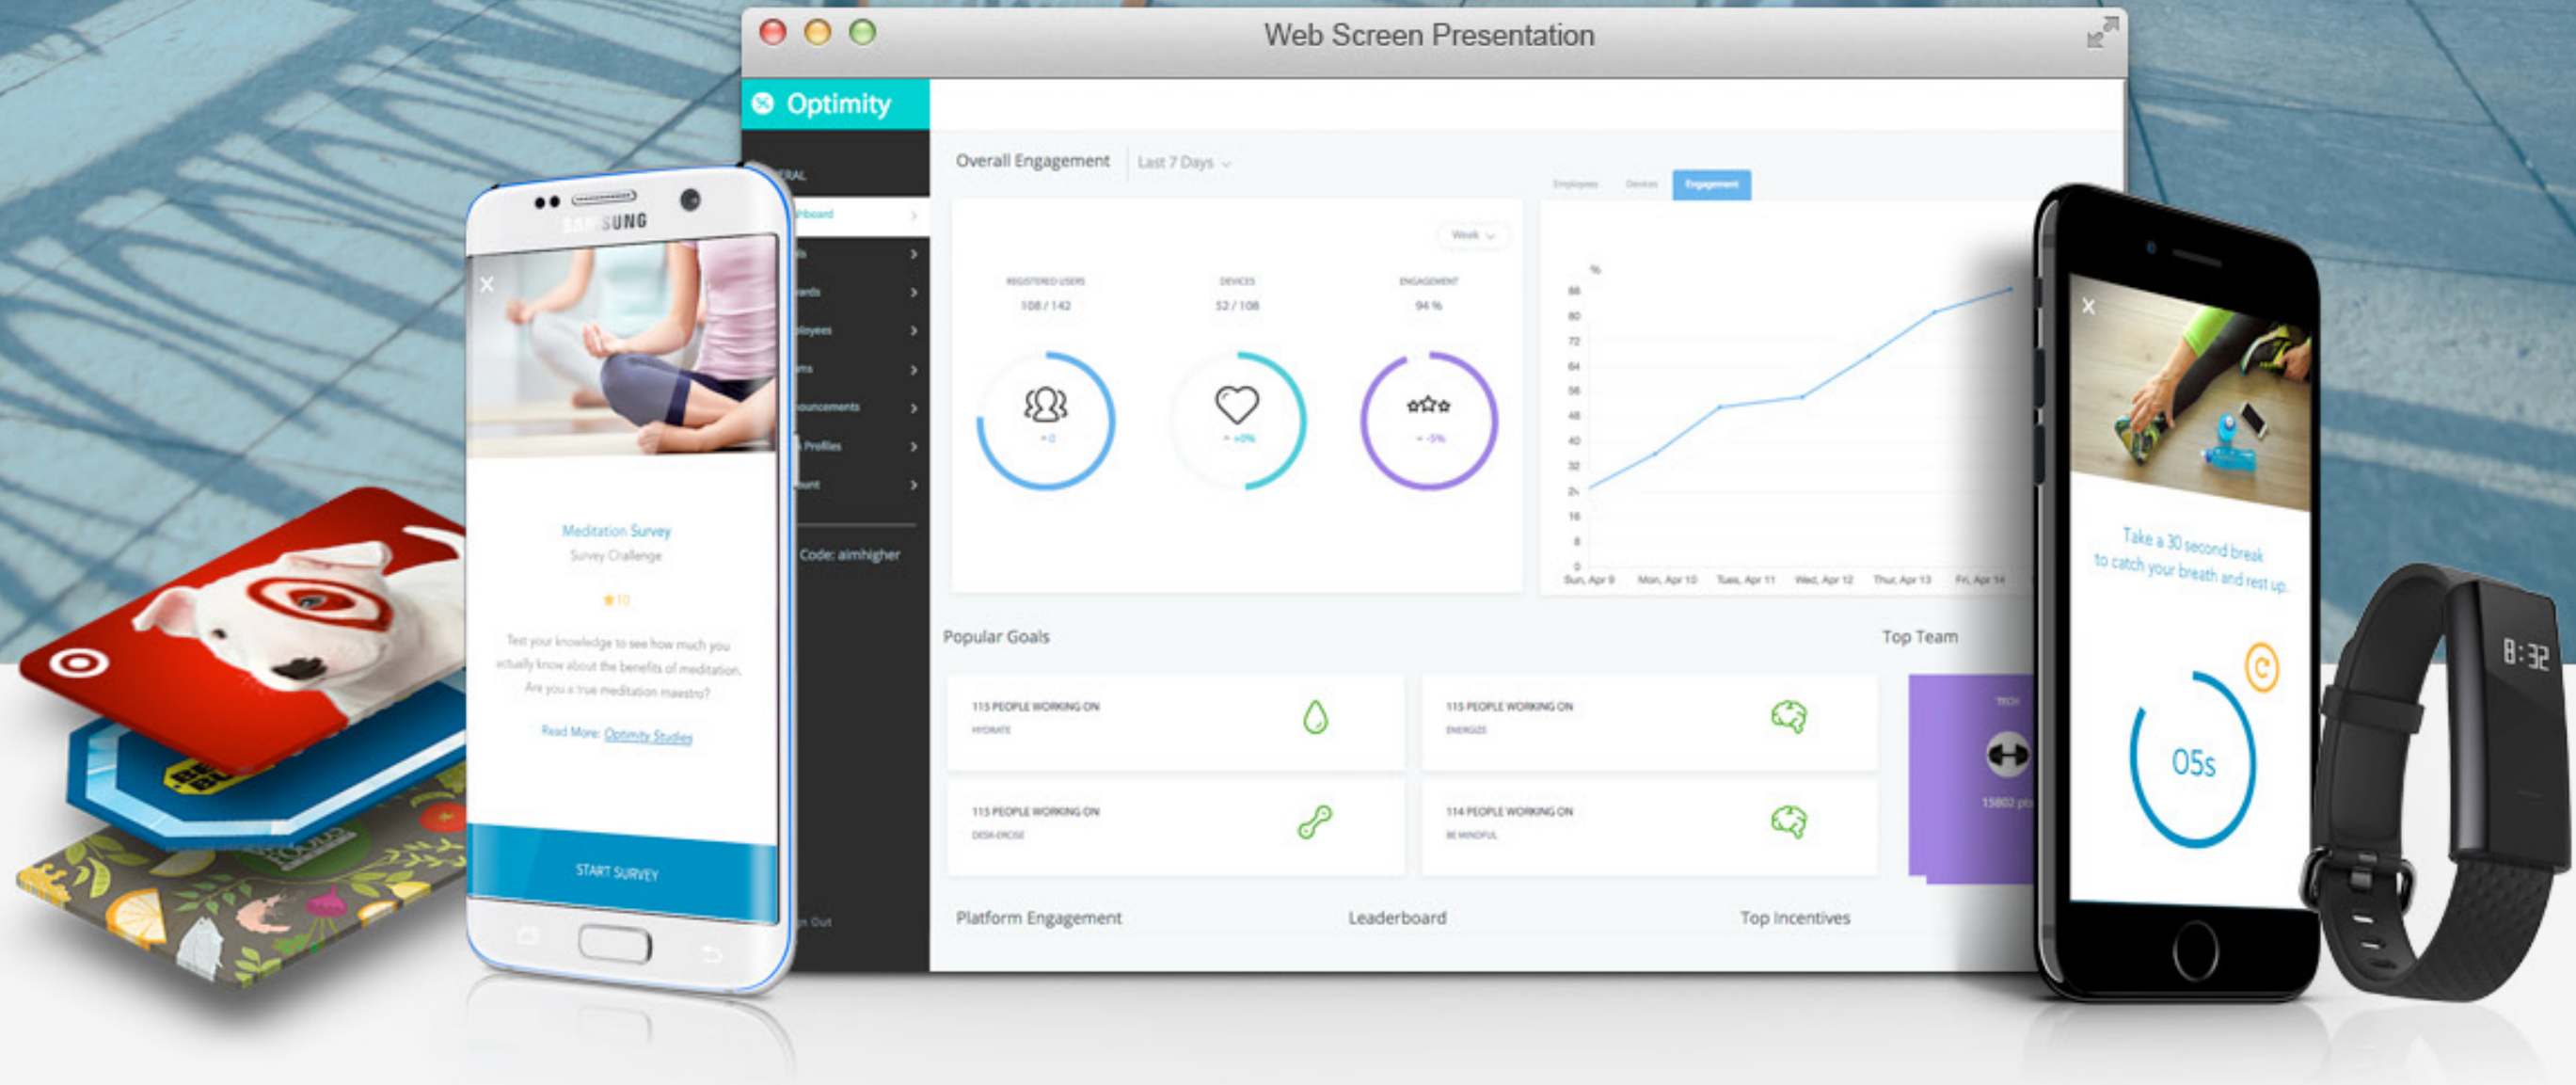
Web Screen Presentation

Optimity

ERAL
hboard
ards
ployees
ms
ouncements
Profiles
ount
Code: aimhigher
n Out

Overall Engagement
Last 7 Days

Employees
Devices
Engagement

Week

REGISTERED USERS
108 / 142
DEVICES
52 / 108
ENGAGEMENT
94 %

%
88
80
72
64
56
48
40
32
24
16
8
0
Sun, Apr 9
Mon, Apr 10
Tues, Apr 11
Wed, Apr 12
Thur, Apr 13
Fri, Apr 14

Popular Goals
Top Team

115 PEOPLE WORKING ON
HYDRATE
115 PEOPLE WORKING ON
ENERGIZE
115 PEOPLE WORKING ON
DESK-ERCISE
114 PEOPLE WORKING ON
BE MINDFUL

TECH
15802 pts

Platform Engagement
Leaderboard
Top Incentives

SAMSUNG
Meditation Survey
Survey Challenge
10
Test your knowledge to see how much you actually know about the benefits of meditation. Are you a true meditation maestro?
Read More: Optimity Studies
START SURVEY

Take a 30 second break to catch your breath and rest up.
05s

8:32